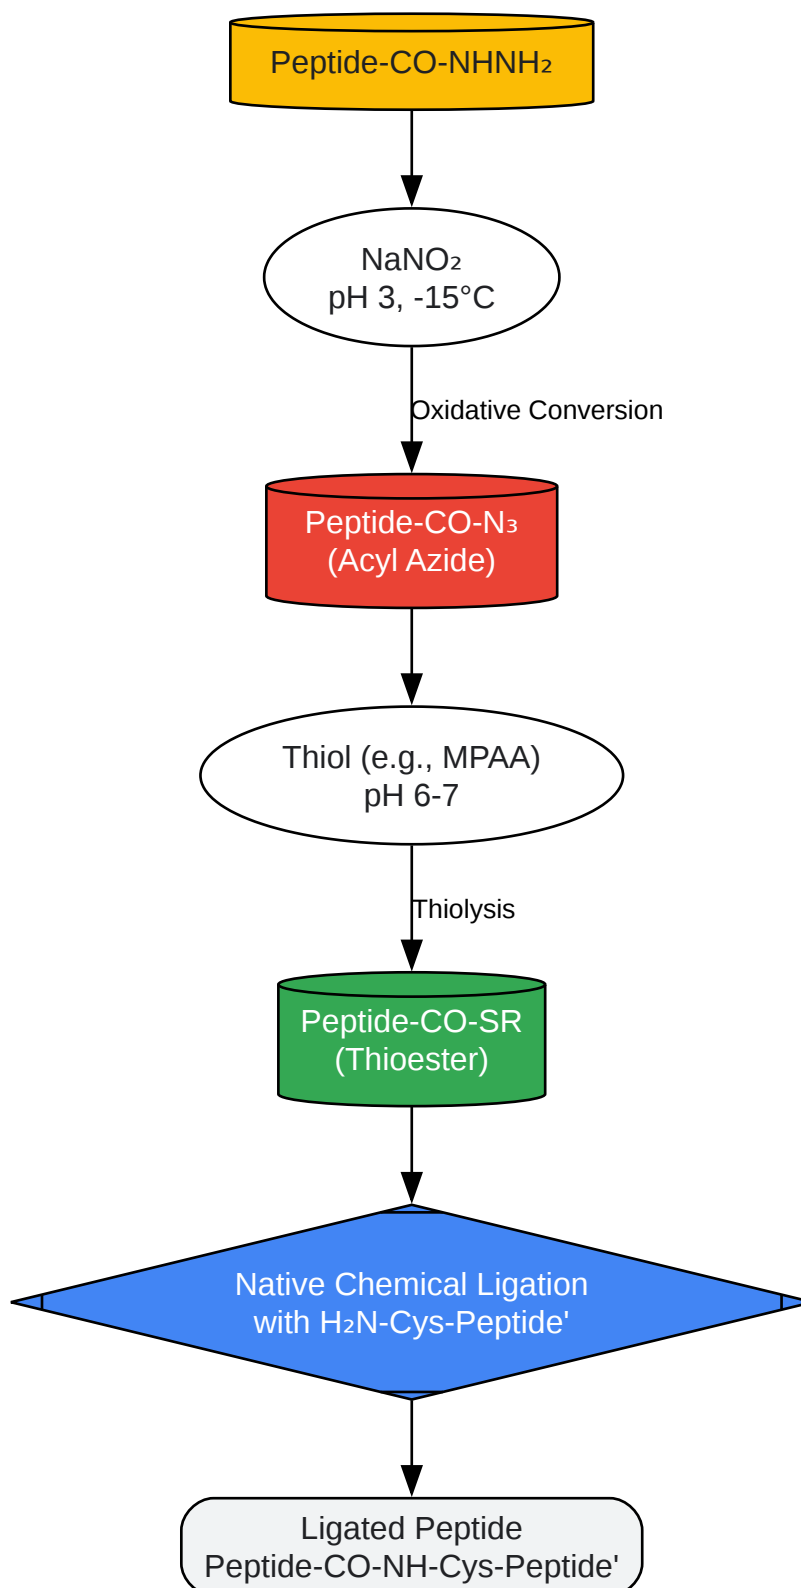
Peptide-CO-NHNH$_2$

NaNO$_2$
pH 3, -15°C

Oxidative Conversion

Peptide-CO-N$_3$
(Acyl Azide)

Thiol (e.g., MPAA)
pH 6-7

Thiolysis

Peptide-CO-SR
(Thioester)

Native Chemical Ligation
with H$_2$N-Cys-Peptide'

Ligated Peptide
Peptide-CO-NH-Cys-Peptide'